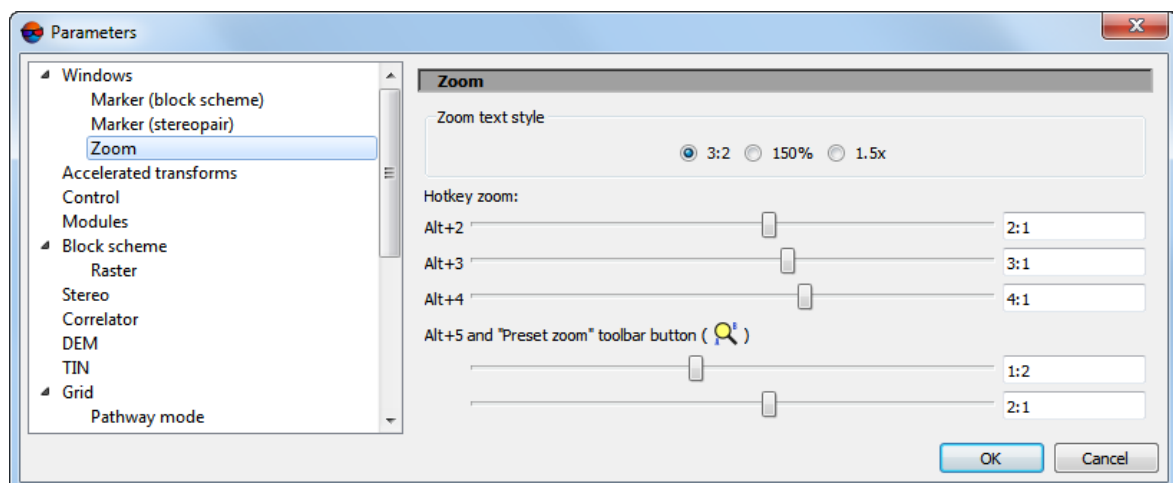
Parameters

Windows
Marker (block scheme)
Marker (stereopair)
Zoom
Accelerated transforms
Control
Modules
Block scheme
Raster
Stereo
Correlator
DEM
TIN
Grid
Pathway mode

Zoom

Zoom text style
3:2 150% 1.5x

Hotkey zoom:
Alt+2 2:1
Alt+3 3:1
Alt+4 4:1

Alt+5 and "Preset zoom" toolbar button ( )
1:2
2:1

OK Cancel